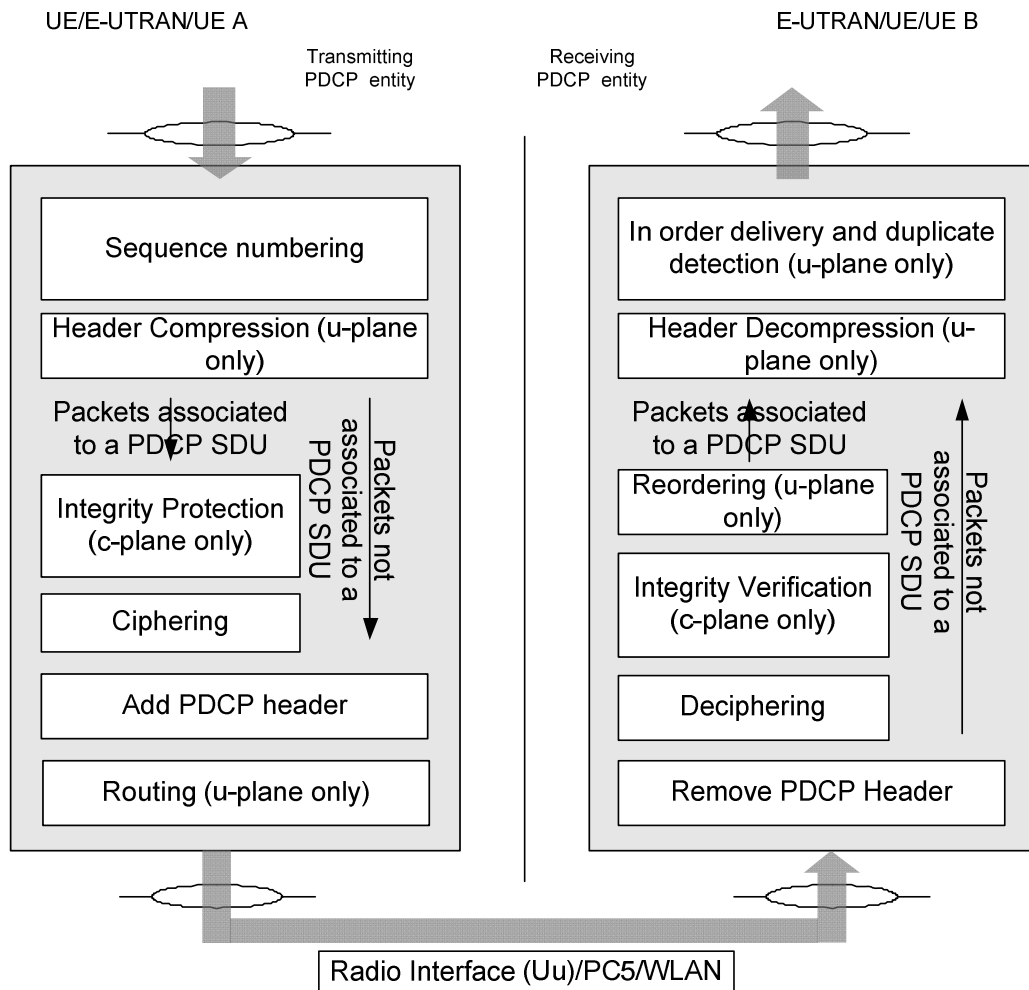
UE/E-UTRAN/UE A

Transmitting PDCP entity

Receiving PDCP entity

E-UTRAN/UE/UE B

Sequence numbering

Header Compression (u-plane only)

Packets associated to a PDCP SDU

Packets not associated to a PDCP SDU

Integrity Protection (c-plane only)

Ciphering

Add PDCP header

Routing (u-plane only)

In order delivery and duplicate detection (u-plane only)

Header Decompression (u-plane only)

Packets associated to a PDCP SDU

Packets not associated to a PDCP SDU

Reordering (u-plane only)

Integrity Verification (c-plane only)

Deciphering

Remove PDCP Header

Radio Interface (Uu)/PC5/WLAN